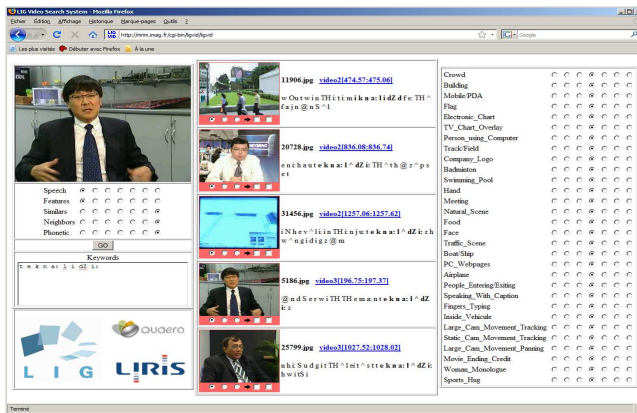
LIG Video Search System - Mozilla Firefox
Fichier Édition Affichage Historique Marque-pages Outils ?
http://mrim.imag.fr/cgi-bin/ligvid
Google
Les plus visités Débuter avec Firefox À la une

Speech
Features
Similars
Neighbors
Phonetic
GO
Keywords
t e k n a: l i dZ i:

LIG
quaero
LIRIS

11906.jpg video2[474.57:475.06]
w Outwin TH i ti: m i k n a: l i dZ d f e: TH ^ fa j n @ n S ^ l

20728.jpg video2[836.08:836.74]
e n i h a u t e k n a: l ^ dZ i: TH ^ t h @ z ^ p s e t

31456.jpg video2[1257.06:1257.62]
i N h e v ^ l i: i n TH i: n j u t e k n a: l ^ dZ i: z h w ^ n g i d i g z @ m

5186.jpg video3[196.75:197.37]
@ n d S e r w i TH TH e m a n t e k n a: l ^ dZ i: z

25799.jpg video3[1027.52:1028.02]
n h i: S u d g i t TH ^ l e i t ^ s t t e k n a: l ^ dZ i: h w i t S i

Crowd
Building
Mobile/PDA
Flag
Electronic_Chart
TV_Chart_Overlay
Person_using_Computer
Track/Field
Company_Logo
Badminton
Swimming_Pool
Hand
Meeting
Natural_Scene
Food
Face
Traffic_Scene
Boat/Ship
PC_Webpages
Airplane
People_Entering/Exiting
Speaking_With_Caption
Fingers_Typing
Inside_Vehicule
Large_Cam_Movement_Tracking
Static_Cam_Movement_Tracking
Large_Cam_Movement_Panning
Movie_Ending_Credit
Woman_Monologue
Sports_Hug

Terminé